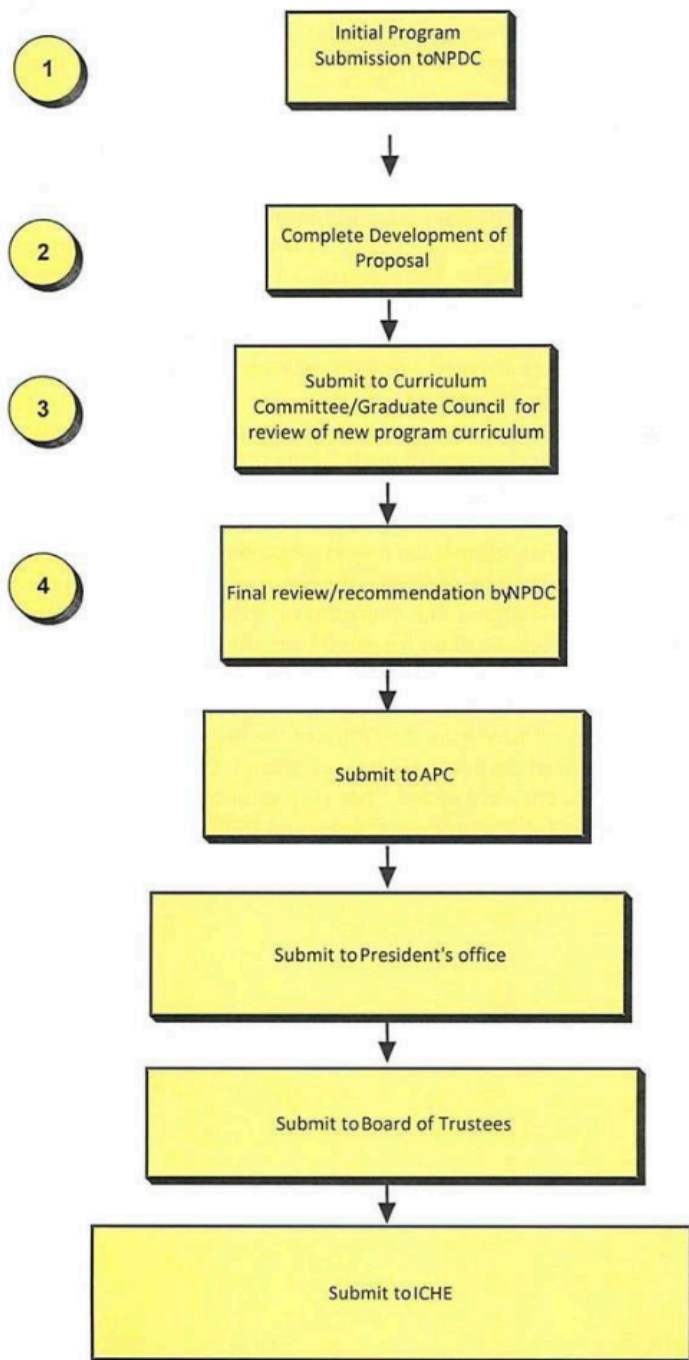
1

Initial Program Submission toNPDC

2

Complete Development of Proposal

3

Submit to Curriculum Committee/Graduate Council for review of new program curriculum

4

Final review/recommendation byNPDC

Submit toAPC

Submit toPresident's office

Submit toBoard of Trustees

Submit toICHE